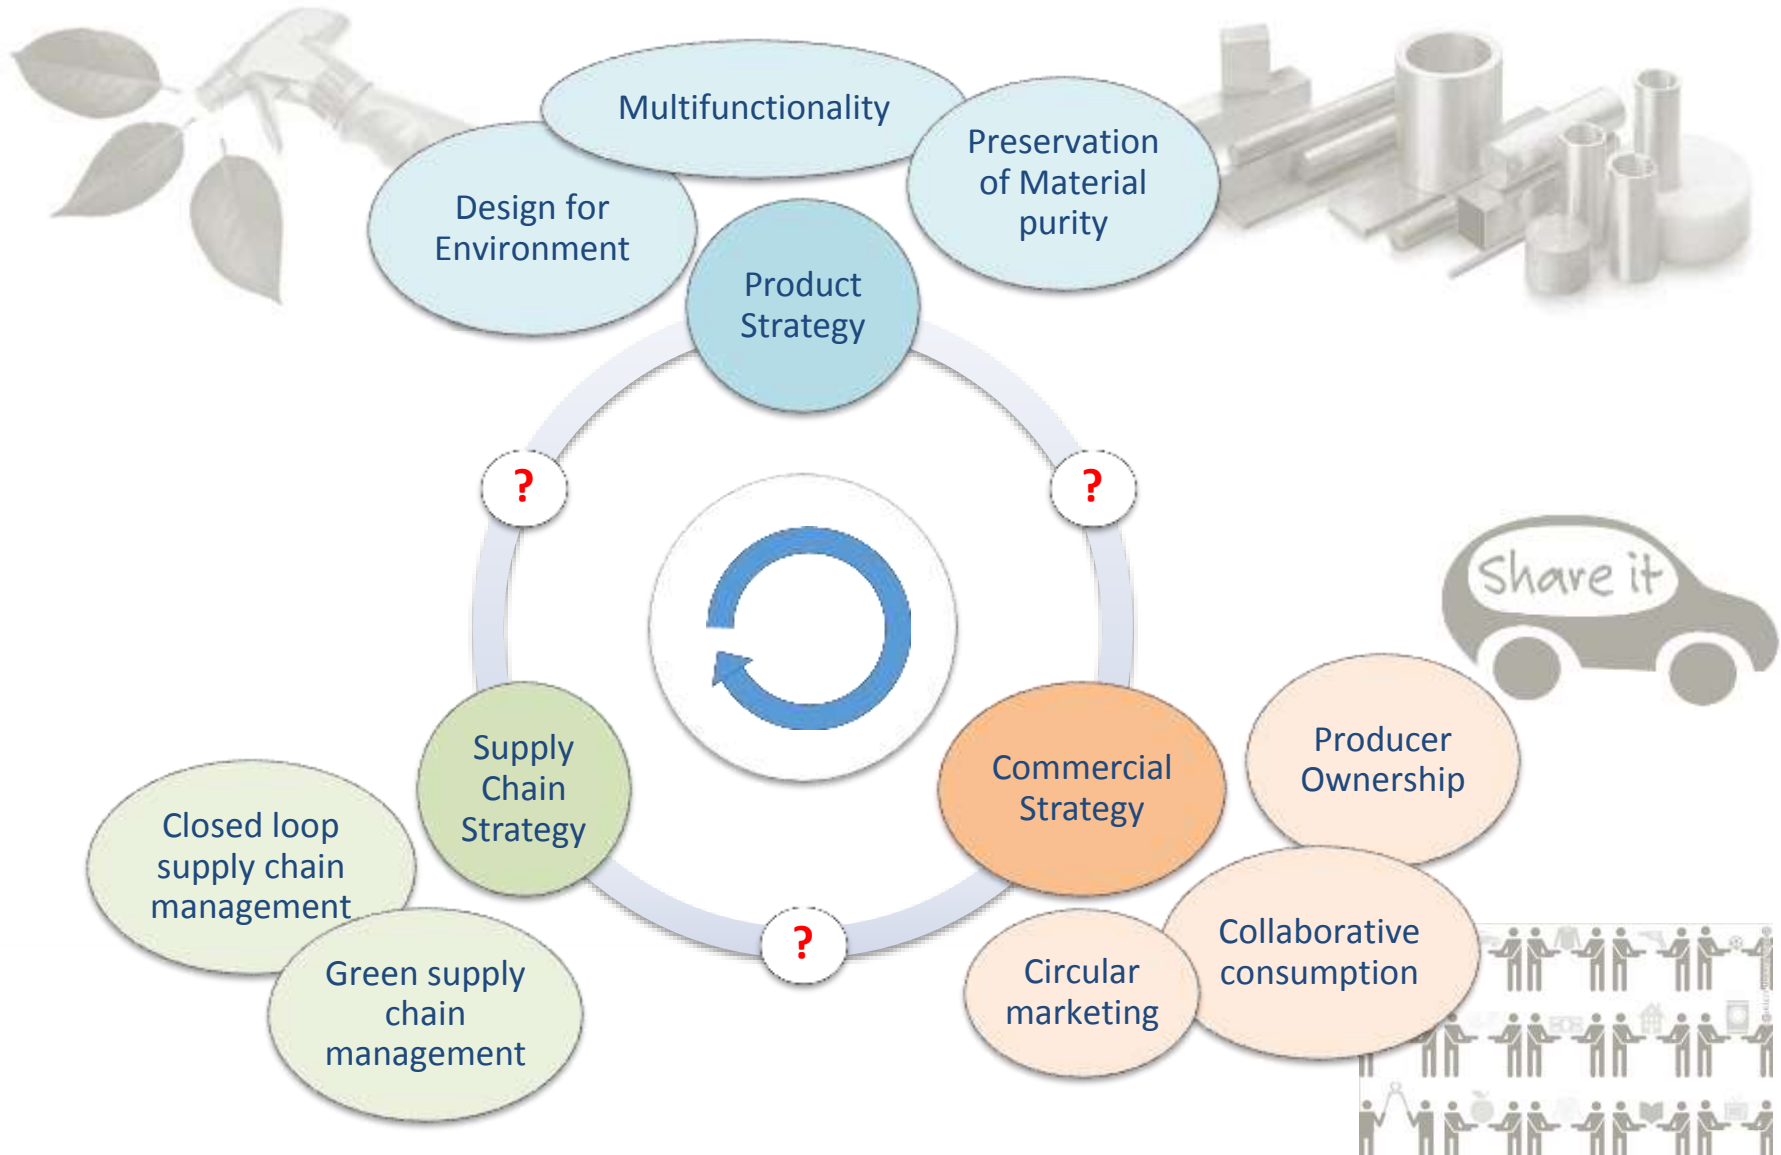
Multifunctionality

Design for Environment

Preservation of Material purity

Product Strategy

?

?

Share it

Supply Chain Strategy

Commercial Strategy

Producer Ownership

Closed loop supply chain management

Green supply chain management

?

Circular marketing

Collaborative consumption